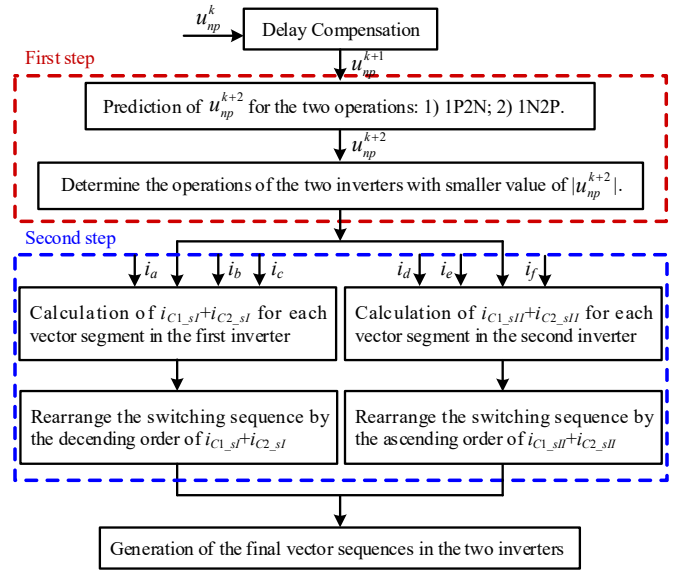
$u_{np}^{k}$

Delay Compensation

$u_{np}^{k+1}$

First step

Prediction of $u_{np}^{k+2}$ for the two operations: 1) 1P2N; 2) 1N2P.

$u_{np}^{k+2}$

Determine the operations of the two inverters with smaller value of $|u_{np}^{k+2}|$.

Second step

$i_a$ $i_b$ $i_c$

$i_d$ $i_e$ $i_f$

Calculation of $i_{C1\_sI}+i_{C2\_sI}$ for each vector segment in the first inverter

Calculation of $i_{C1\_sII}+i_{C2\_sII}$ for each vector segment in the second inverter

Rearrange the switching sequence by the decending order of $i_{C1\_sI}+i_{C2\_sI}$

Rearrange the switching sequence by the ascending order of $i_{C1\_sII}+i_{C2\_sII}$

Generation of the final vector sequences in the two inverters